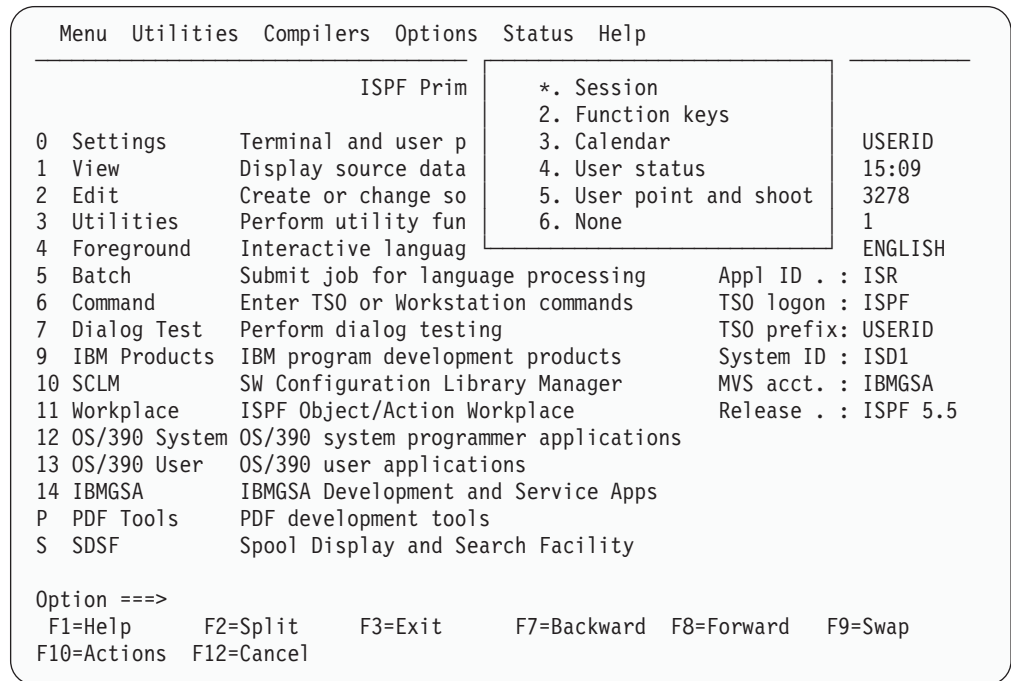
Menu Utilities Compilers Options Status Help

ISPF Prim

*. Session
2. Function keys
3. Calendar
4. User status
5. User point and shoot
6. None

0 Settings Terminal and user p
1 View Display source data
2 Edit Create or change so
3 Utilities Perform utility fun
4 Foreground Interactive languag
5 Batch Submit job for language processing
6 Command Enter TSO or Workstation commands
7 Dialog Test Perform dialog testing
9 IBM Products IBM program development products
10 SCLM SW Configuration Library Manager
11 Workplace ISPF Object/Action Workplace
12 OS/390 System OS/390 system programmer applications
13 OS/390 User OS/390 user applications
14 IBMGSA IBMGSA Development and Service Apps
P PDF Tools PDF development tools
S SDSF Spool Display and Search Facility

USERID
15:09
3278
1
ENGLISH
Appl ID . : ISR
TSO logon : ISPF
TSO prefix: USERID
System ID : ISD1
MVS acct. : IBMGSA
Release . : ISPF 5.5

Option ===>
F1=Help F2=Split F3=Exit F7=Backward F8=Forward F9=Swap
F10=Actions F12=Cancel